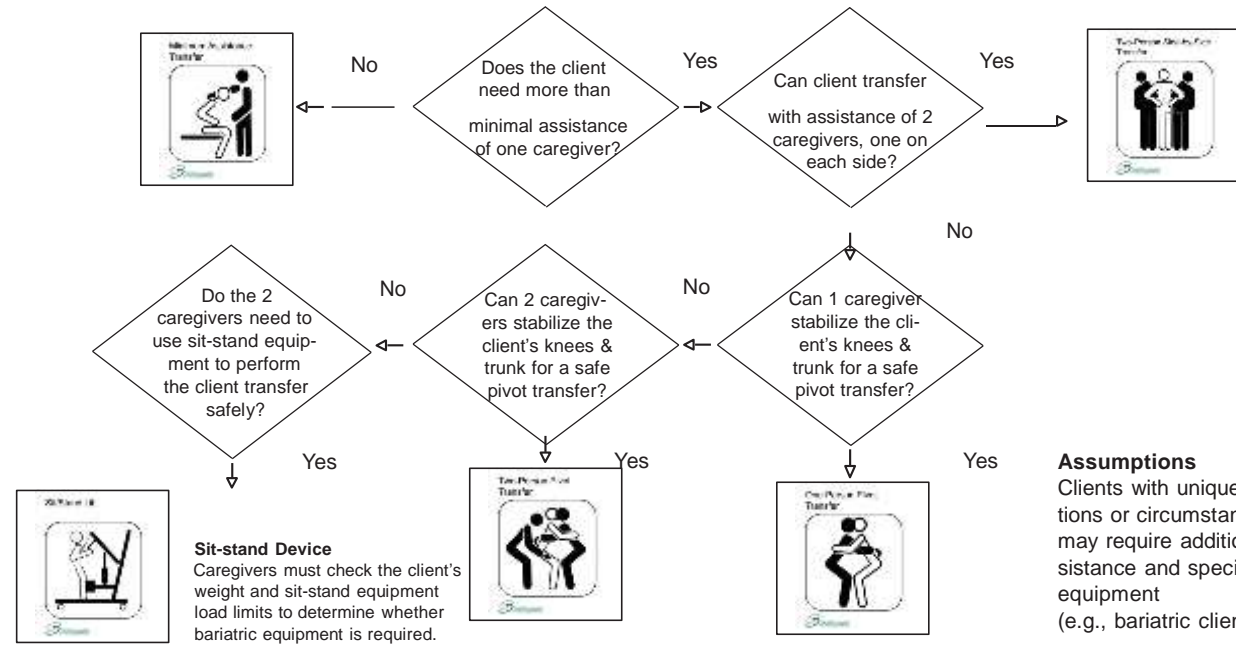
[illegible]

No

Does the client need more than minimal assistance of one caregiver?

Yes

Can client transfer with assistance of 2 caregivers, one on each side?

Yes

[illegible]

No

No

Do the 2 caregivers need to use sit-stand equipment to perform the client transfer safely?

No

Can 2 caregivers stabilize the client's knees & trunk for a safe pivot transfer?

Can 1 caregiver stabilize the client's knees & trunk for a safe pivot transfer?

Yes

Yes

Yes

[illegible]

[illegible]

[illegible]

Sit-stand Device
Caregivers must check the client's weight and sit-stand equipment load limits to determine whether bariatric equipment is required.

Assumptions
Clients with unique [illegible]tions or circumstan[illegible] may require additio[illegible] sistance and speci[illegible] equipment (e.g., bariatric clie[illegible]